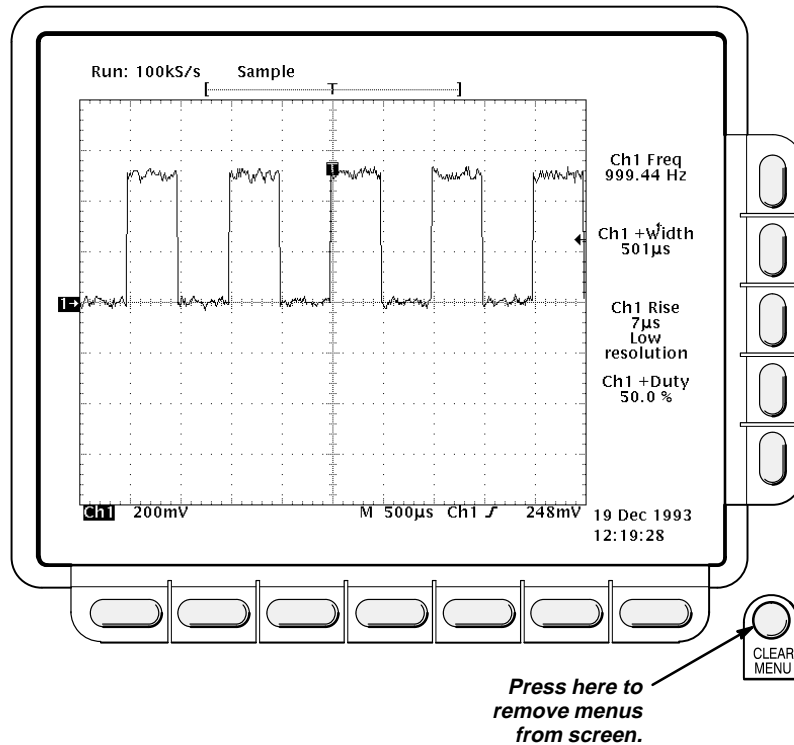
Run: 100kS/s Sample

T

1→

Ch1 Freq
999.44 Hz

Ch1 +Width
501µs

Ch1 Rise
7µs
Low
resolution

Ch1 +Duty
50.0 %

Ch1 200mV M 500µs Ch1 $\int$ 248mV 19 Dec 1993
12:19:28

CLEAR
MENU

Press here to remove menus from screen.